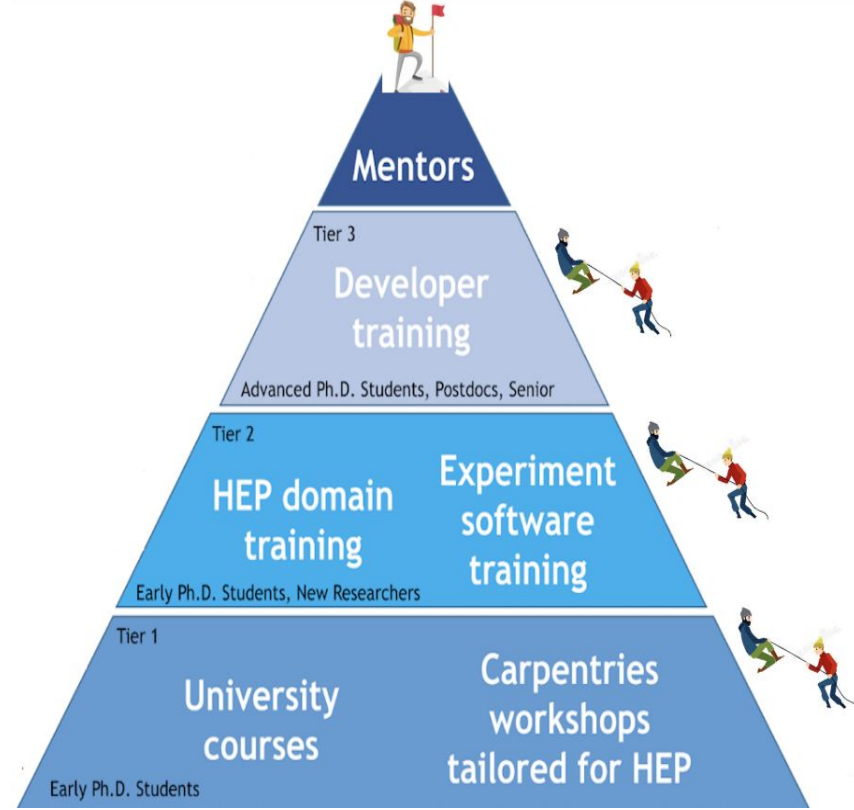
Mentors

Tier 3

Developer training

Advanced Ph.D. Students, Postdocs, Senior

Tier 2

HEP domain training

Experiment software training

Early Ph.D. Students, New Researchers

Tier 1

University courses

Carpentries workshops tailored for HEP

Early Ph.D. Students